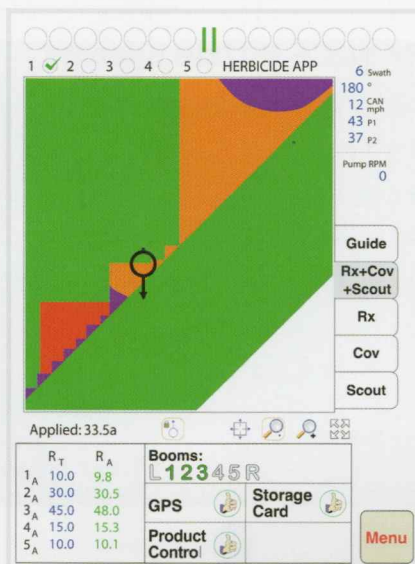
1 ✓ 2 3 4 5 HERBICIDE APP

6 Swath
180 °
12 CAN mph
43 P1
37 P2

Pump RPM
0

Guide
Rx+Cov +Scout
Rx
Cov
Scout

Applied: 33.5a

| | $R_T$ | $R_A$ |
|---|---|---|
| $1_A$ | 10.0 | 9.8 |
| $2_A$ | 30.0 | 30.5 |
| $3_A$ | 45.0 | 48.0 |
| $4_A$ | 15.0 | 15.3 |
| $5_A$ | 10.0 | 10.1 |

Booms:
L12345R

GPS
Storage Card
Product Control

Menu